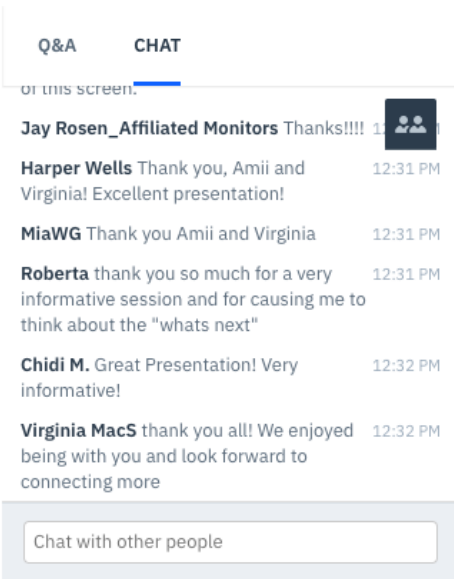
Q&A CHAT

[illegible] this screen.

**Jay Rosen_Affiliated Monitors** Thanks!!!! 12:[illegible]

**Harper Wells** Thank you, Amii and Virginia! Excellent presentation! 12:31 PM

**MiaWG** Thank you Amii and Virginia 12:31 PM

**Roberta** thank you so much for a very informative session and for causing me to think about the "whats next" 12:31 PM

**Chidi M.** Great Presentation! Very informative! 12:32 PM

**Virginia MacS** thank you all! We enjoyed being with you and look forward to connecting more 12:32 PM

Chat with other people